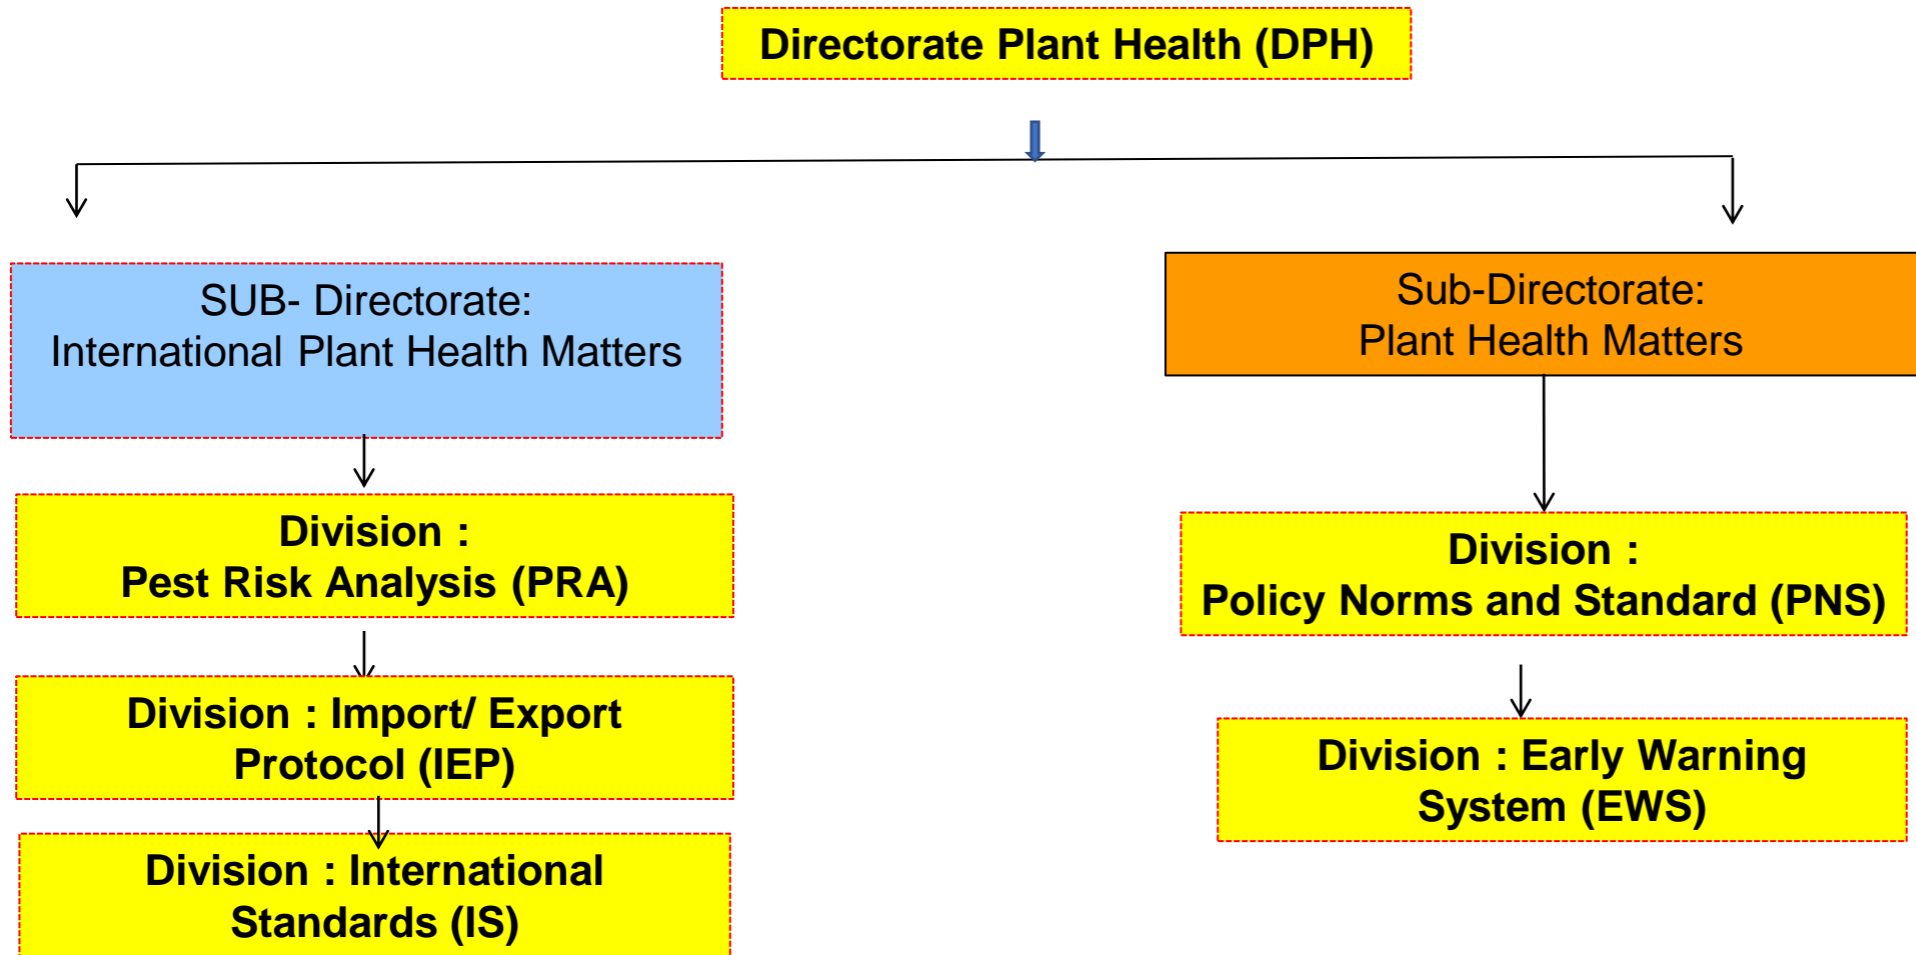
Directorate Plant Health (DPH)

SUB- Directorate:
International Plant Health Matters

Division :
Pest Risk Analysis (PRA)

Division : Import/ Export Protocol (IEP)

Division : International Standards (IS)

Sub-Directorate:
Plant Health Matters

Division :
Policy Norms and Standard (PNS)

Division : Early Warning System (EWS)